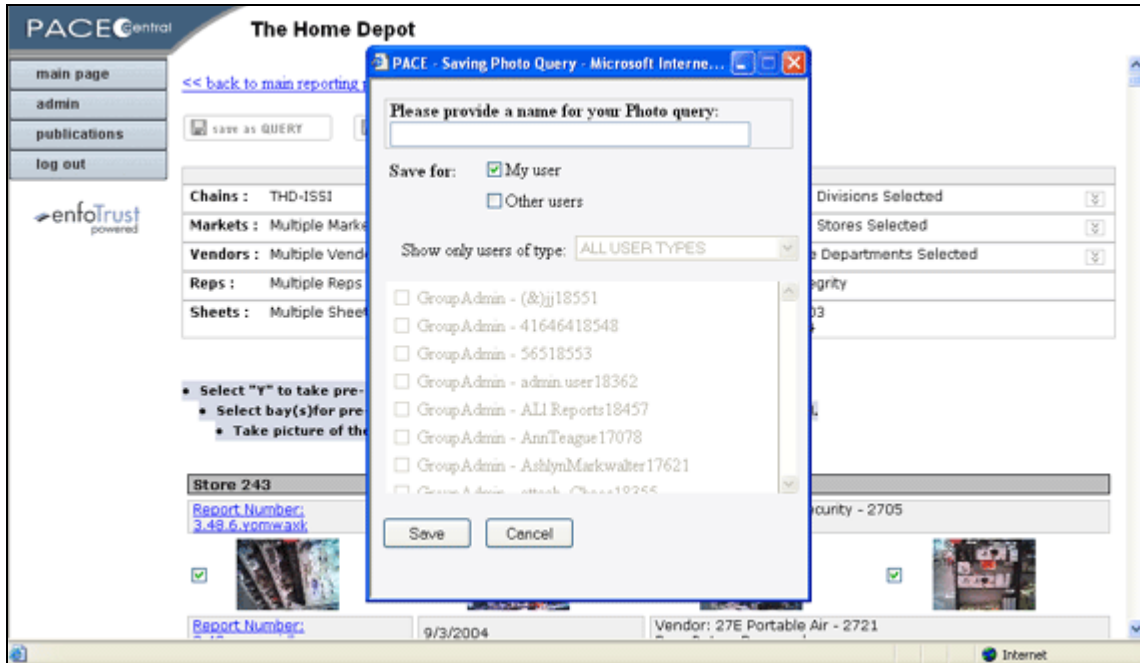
PACE Central

The Home Depot

main page
admin
publications
log out

enfoTrust powered

<< back to main reporting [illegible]

save as QUERY

Chains : THD-ISSI
Markets : Multiple Marke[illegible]
Vendors : Multiple Vend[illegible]
Reps : Multiple Reps
Sheets : Multiple Sheet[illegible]

Divisions Selected
Stores Selected
e Departments Selected
egrity
03

• Select "Y" to take pre-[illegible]
• Select bay(s)for pre-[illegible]
• Take picture of the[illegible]

Store 243

Report Number: 3.48.6.vcmwaxk

curity - 2705

Report Number:
9/3/2004
Vendor: 27E Portable Air - 2721

PACE - Saving Photo Query - Microsoft Interne...

Please provide a name for your Photo query:

Save for: My user
Other users

Show only users of type: ALL USER TYPES

GroupAdmin - (&)jj18551
GroupAdmin - 41646418548
GroupAdmin - 56518553
GroupAdmin - admin.user18362
GroupAdmin - ALI Reports18457
GroupAdmin - AnnTeague17078
GroupAdmin - AshlynMarkwalter17621
GroupAdmin - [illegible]

Save
Cancel

Internet